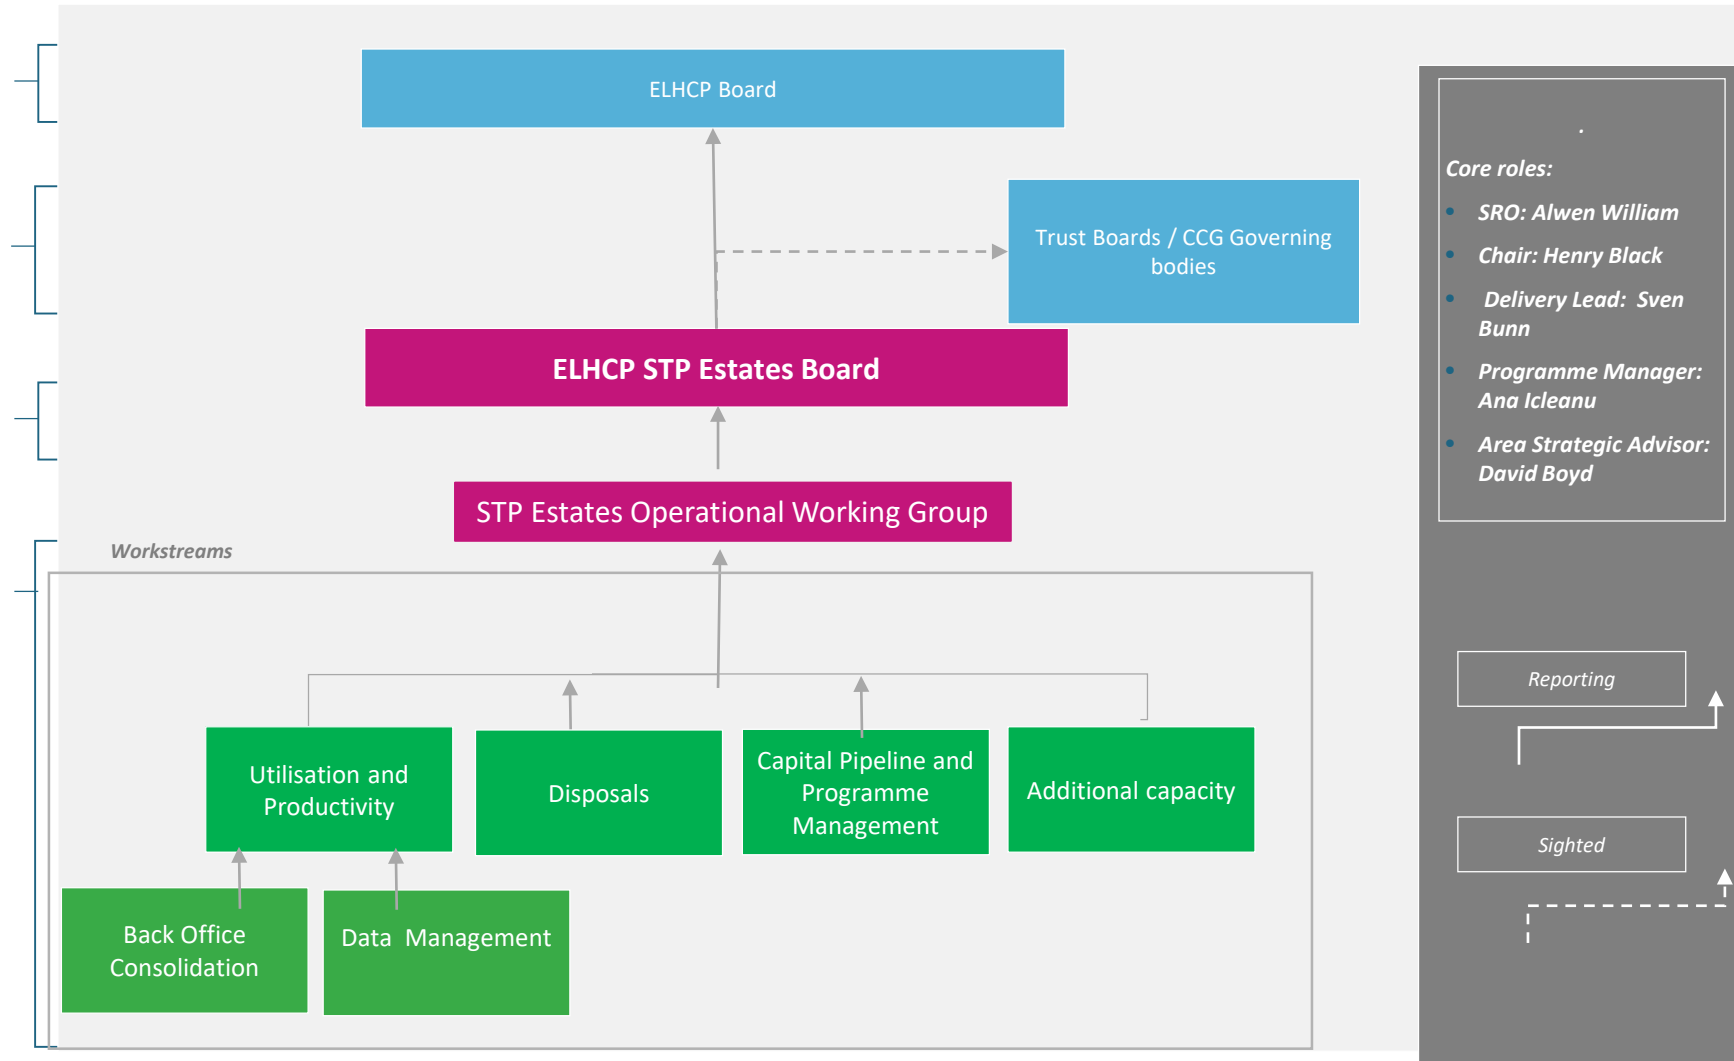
ELHCP Board

Trust Boards / CCG Governing bodies

ELHCP STP Estates Board

STP Estates Operational Working Group

Workstreams

Utilisation and Productivity

Disposals

Capital Pipeline and Programme Management

Additional capacity

Back Office Consolidation

Data Management

.

Core roles:

- SRO: Alwen William
- Chair: Henry Black
- Delivery Lead: Sven Bunn
- Programme Manager: Ana Icleanu
- Area Strategic Advisor: David Boyd

Reporting

Sighted